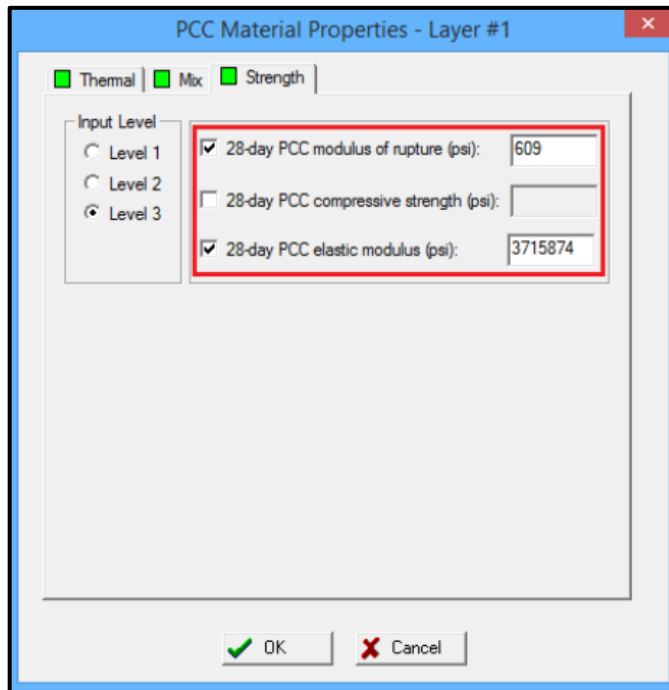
PCC Material Properties - Layer #1

Thermal | Mix | Strength

Input Level
Level 1
Level 2
Level 3

28-day PCC modulus of rupture (psi): 609
28-day PCC compressive strength (psi):
28-day PCC elastic modulus (psi): 3715874

OK
Cancel